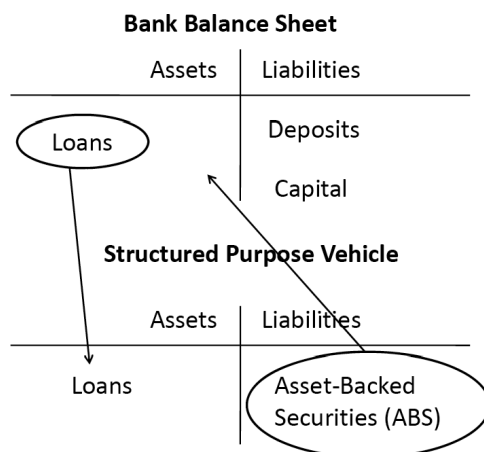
**Bank Balance Sheet**

| Assets | Liabilities |
|---|---|
| Loans | Deposits |
| | Capital |

**Structured Purpose Vehicle**

| Assets | Liabilities |
|---|---|
| Loans | Asset-Backed Securities (ABS) |